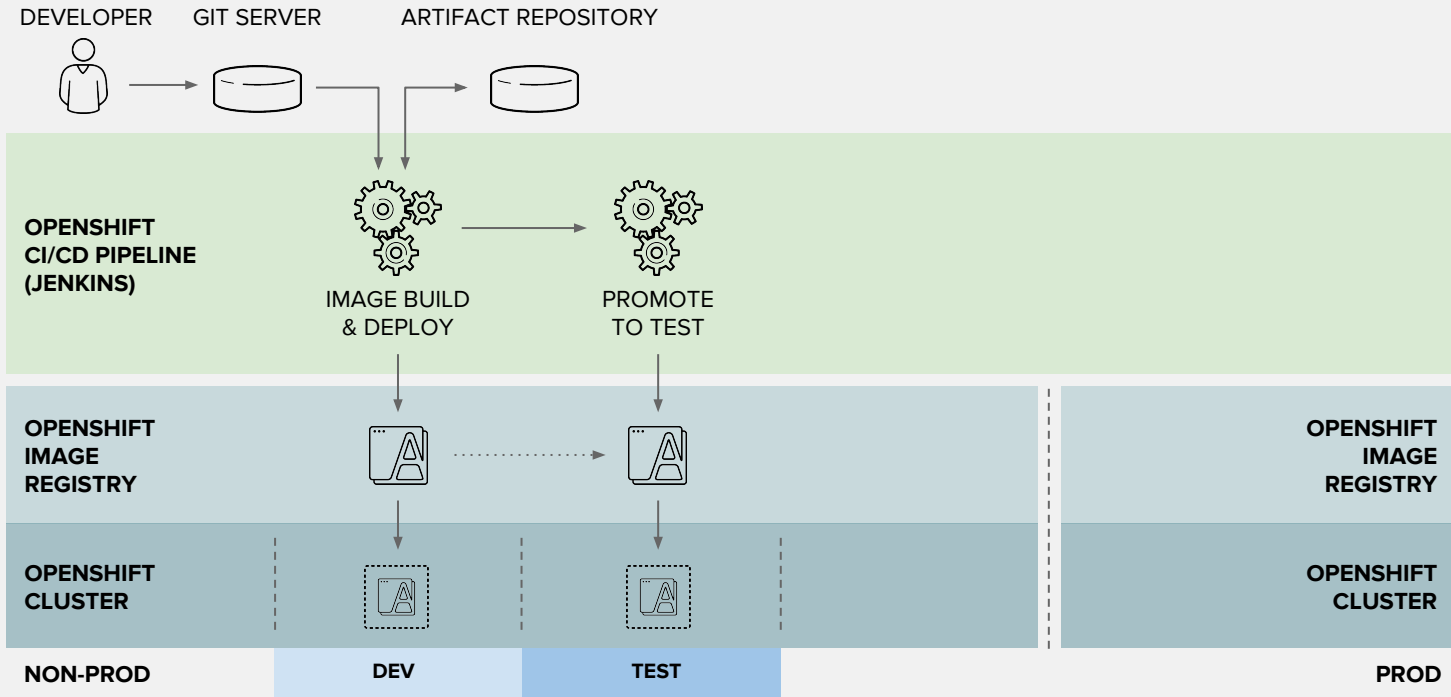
DEVELOPER GIT SERVER ARTIFACT REPOSITORY

OPENSHIFT CI/CD PIPELINE (JENKINS)

IMAGE BUILD & DEPLOY

PROMOTE TO TEST

OPENSHIFT IMAGE REGISTRY

OPENSHIFT IMAGE REGISTRY

OPENSHIFT CLUSTER

OPENSHIFT CLUSTER

NON-PROD

DEV

TEST

PROD